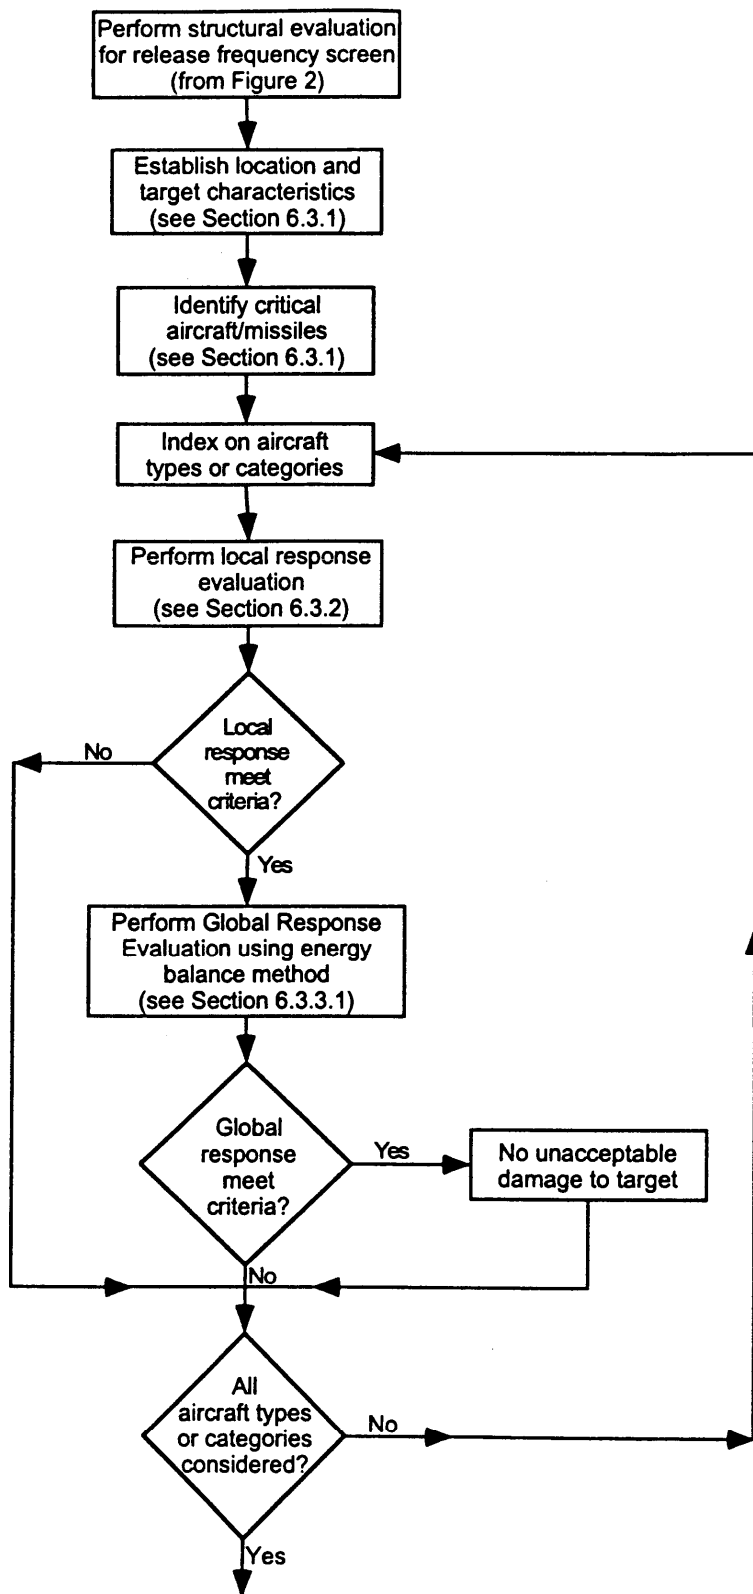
Perform structural evaluation for release frequency screen (from Figure 2)

Establish location and target characteristics (see Section 6.3.1)

Identify critical aircraft/missiles (see Section 6.3.1)

Index on aircraft types or categories

Perform local response evaluation (see Section 6.3.2)

Local response meet criteria?

No

Yes

Perform Global Response Evaluation using energy balance method (see Section 6.3.3.1)

Global response meet criteria?

Yes

No unacceptable damage to target

No

All aircraft types or categories considered?

No

Yes